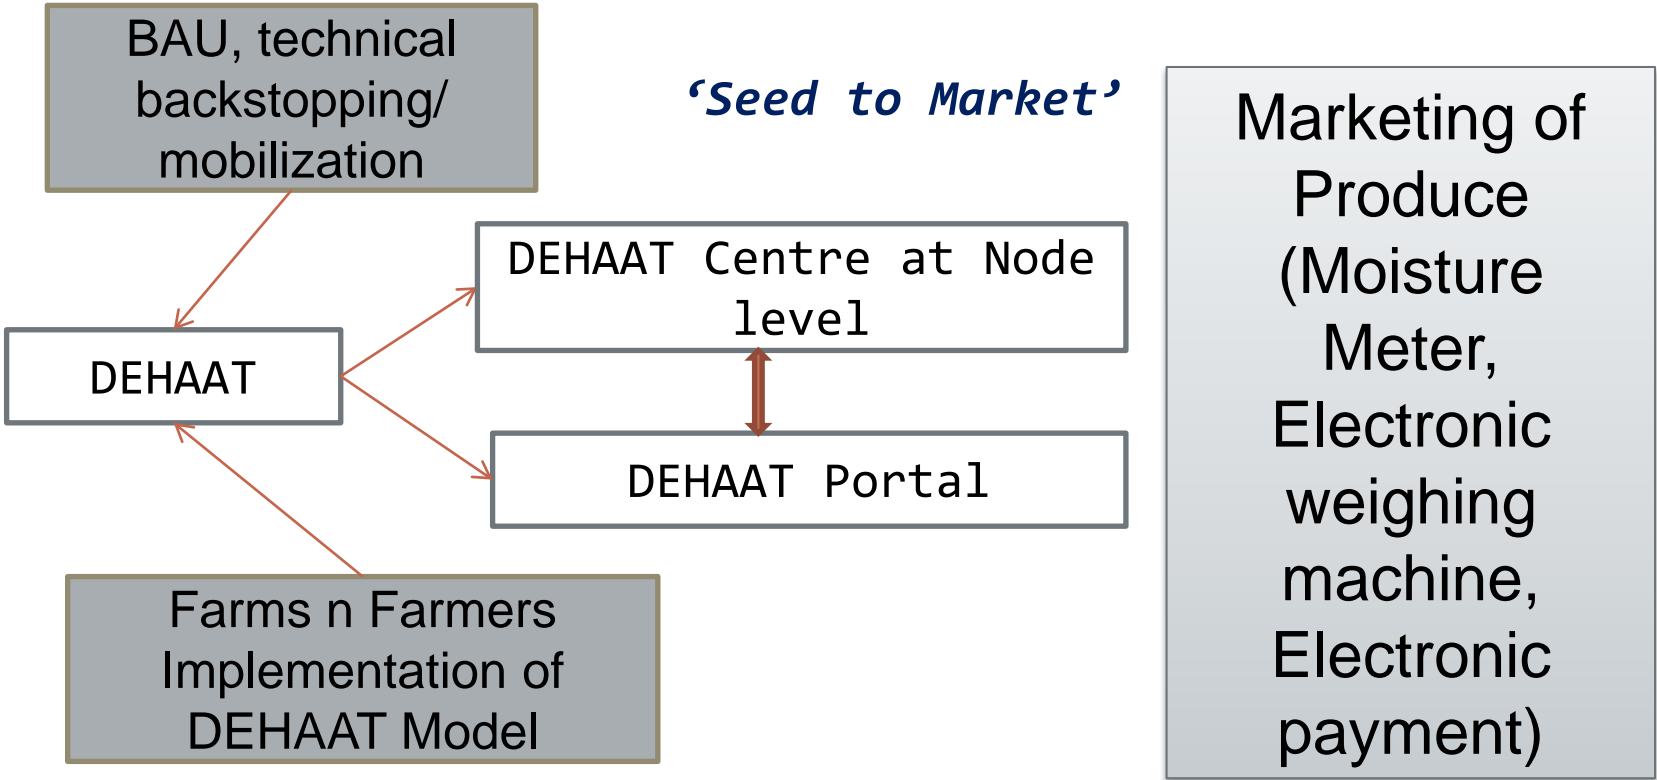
BAU, technical backstopping/ mobilization

‘Seed to Market’

Marketing of Produce (Moisture Meter, Electronic weighing machine, Electronic payment)

DEHAAT Centre at Node level

DEHAAT

DEHAAT Portal

Farms n Farmers Implementation of DEHAAT Model